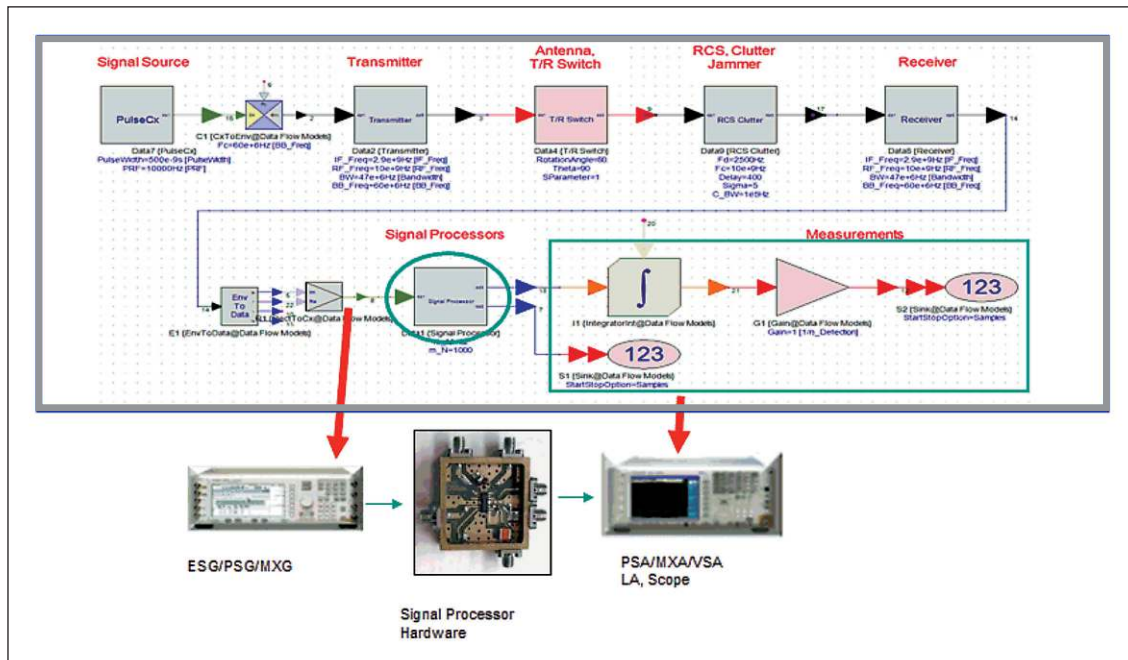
Signal Source

Transmitter

Antenna, T/R Switch

RCS, Clutter Jammer

Receiver

PulseCx

Data7 (PulseCx)
PulseWidth=500e-9s [PulseWidth]
PRF=10000Hz [PRF]

C1 (CxToEnv@Data Flow Models)
Fc=60e+6Hz [BB_Freq]

Transmitter

Data2 (Transmitter)
IF_Freq=2.9e+9Hz [IF_Freq]
RF_Freq=10e+9Hz [RF_Freq]
BW=47e+6Hz [Bandwidth]
BB_Freq=60e+6Hz [BB_Freq]

T/R Switch

Data4 (T/R Switch)
RotationAngle=60
Theta=90
SParameter=1

RCS Clutter

Data9 (RCS Clutter)
Fd=2500Hz
Fc=10e+9Hz
Delay=400
Sigma=5
C_BW=1e3Hz

Receiver

Data5 (Receiver)
IF_Freq=2.9e+9Hz [IF_Freq]
RF_Freq=10e+9Hz [RF_Freq]
BW=47e+6Hz [Bandwidth]
BB_Freq=60e+6Hz [BB_Freq]

Signal Processors

Measurements

Env To Data

E1 (EnvToData@Data Flow Models)

R1 (RectToCx@Data Flow Models)

Signal Processor

Data11 (Signal Processor)
m_N=1000

$\int$

I1 (IntegratorInf@Data Flow Models)

G1 (Gain@Data Flow Models)
Gain=1 [1/m_Detection]

123

S2 (Sink@Data Flow Models)
StartStopOption=Samples

123

S1 (Sink@Data Flow Models)
StartStopOption=Samples

ESG/PSG/MXG

Signal Processor Hardware

PSA/MXA/VSA
LA, Scope